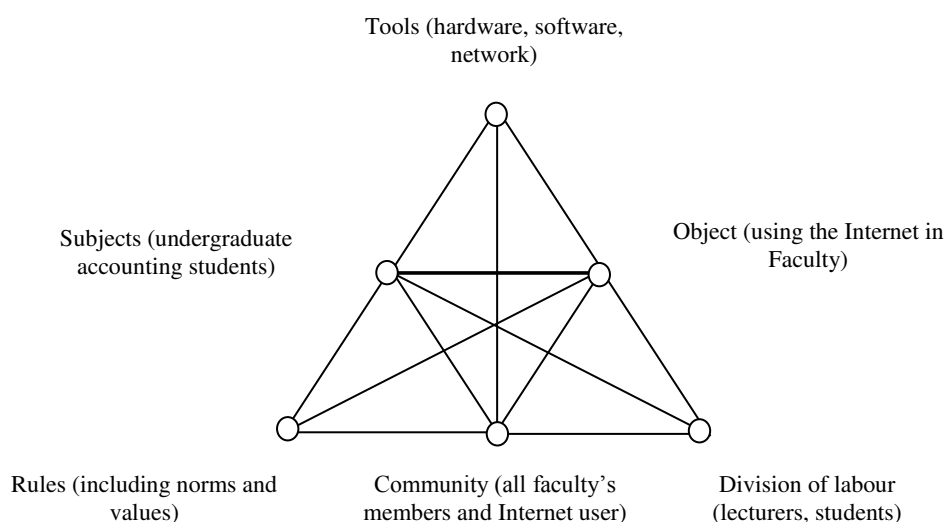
Tools (hardware, software, network)

Subjects (undergraduate accounting students)

Object (using the Internet in Faculty)

Rules (including norms and values)

Community (all faculty's members and Internet user)

Division of labour (lecturers, students)